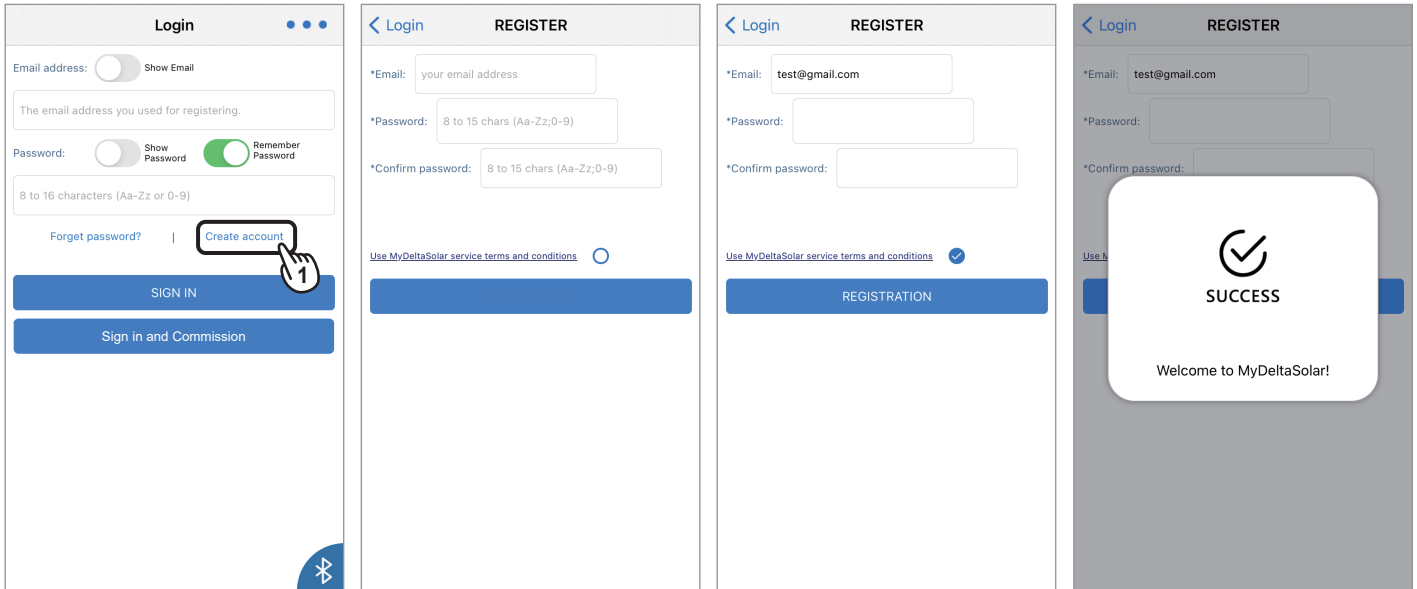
Login

Email address: Show Email

The email address you used for registering.

Password: Show Password Remember Password

8 to 16 characters (Aa-Zz or 0-9)

Forget password? | Create account

1

SIGN IN

Sign in and Commission

Login REGISTER

*Email: your email address

*Password: 8 to 15 chars (Aa-Zz;0-9)

*Confirm password: 8 to 15 chars (Aa-Zz;0-9)

Use MyDeltaSolar service terms and conditions

Login REGISTER

*Email: test@gmail.com

*Password:

*Confirm password:

Use MyDeltaSolar service terms and conditions

REGISTRATION

Login REGISTER

*Email: test@gmail.com

*Password:

*Confirm password:

Use M

SUCCESS

Welcome to MyDeltaSolar!